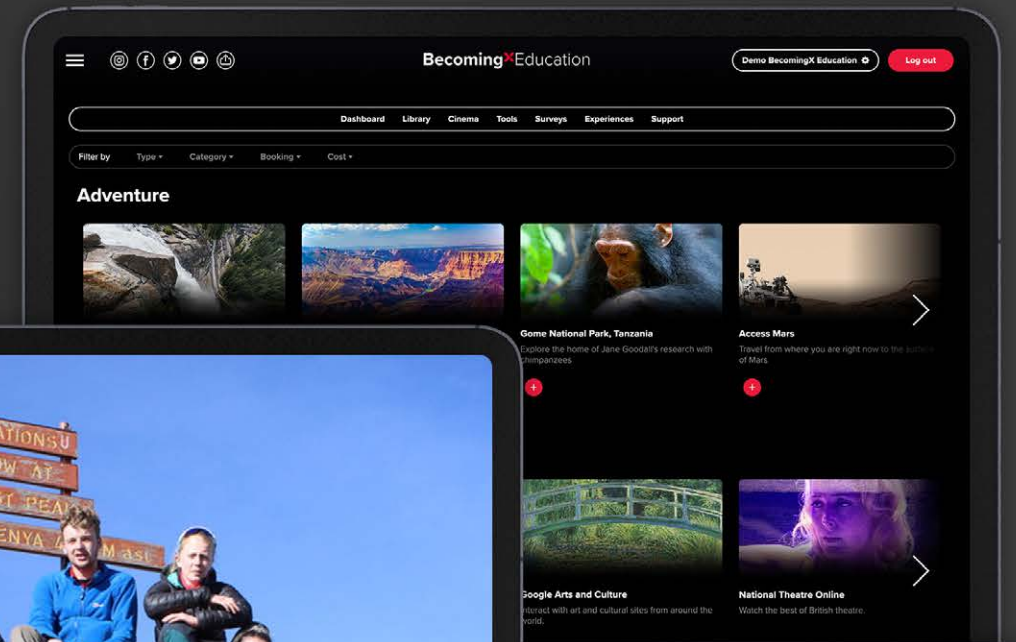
BecomingXEducation

Demo BecomingX Education

Log out

Dashboard Library Cinema Tools Surveys Experiences Support

Filter by Type Category Booking Cost

Adventure

Gome National Park, Tanzania

Explore the home of Jane Goodall's research with chimpanzees

Access Mars

Travel from where you are right now to the surface of Mars

Google Arts and Culture

Interact with art and cultural sites from around the world.

National Theatre Online

Watch the best of British theatre.

ATIONS
OW AT
T PEAK
ENYA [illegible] MASI